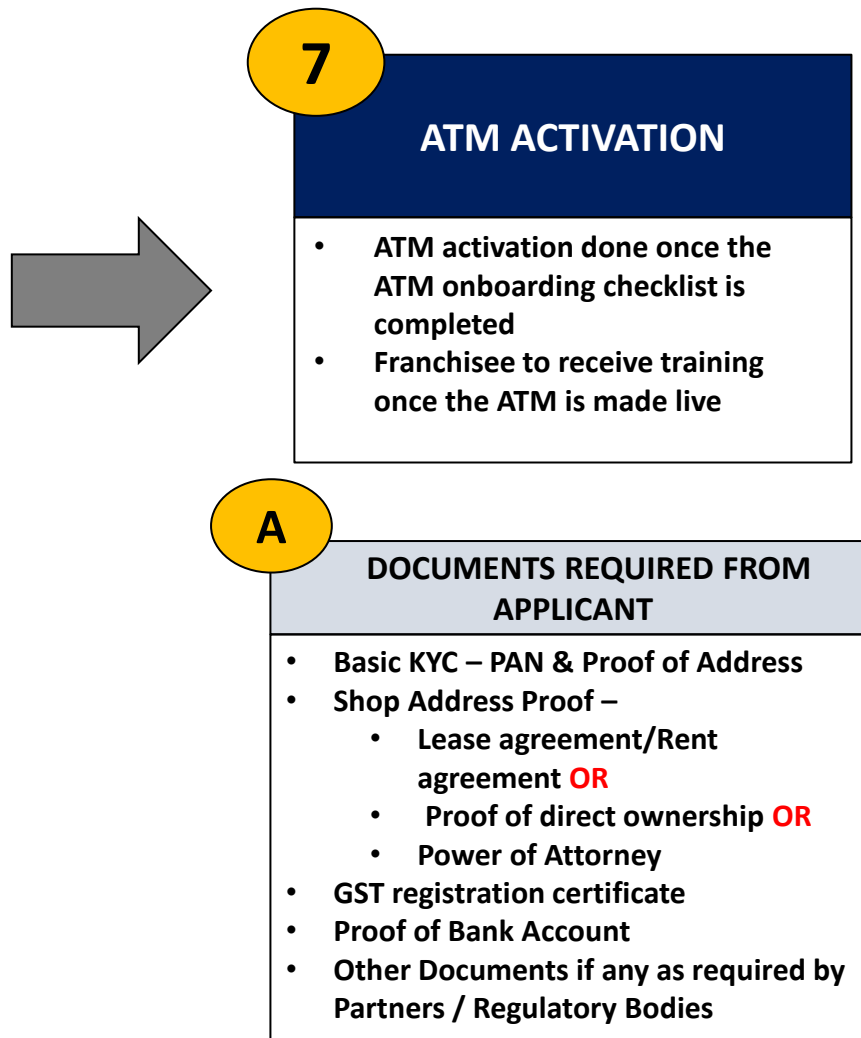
7

ATM ACTIVATION

- ATM activation done once the ATM onboarding checklist is completed
- Franchisee to receive training once the ATM is made live

A

DOCUMENTS REQUIRED FROM APPLICANT

- Basic KYC – PAN & Proof of Address
- Shop Address Proof –
  - Lease agreement/Rent agreement OR
  - Proof of direct ownership OR
  - Power of Attorney
- GST registration certificate
- Proof of Bank Account
- Other Documents if any as required by Partners / Regulatory Bodies